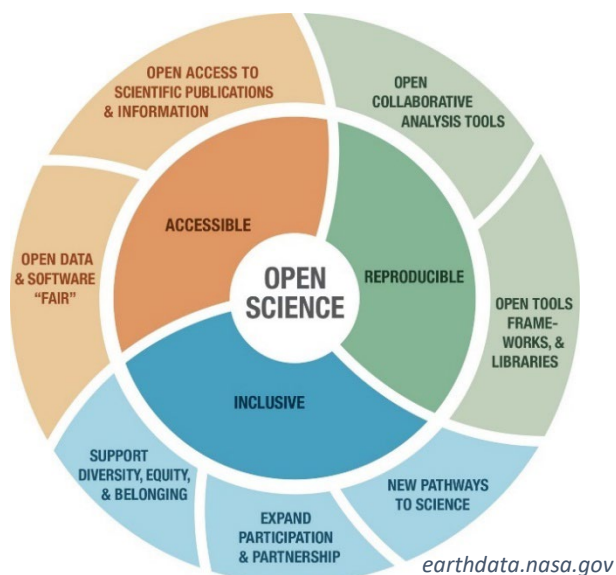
OPEN ACCESS TO SCIENTIFIC PUBLICATIONS & INFORMATION

OPEN COLLABORATIVE ANALYSIS TOOLS

OPEN DATA & SOFTWARE "FAIR"

ACCESSIBLE

OPEN SCIENCE

REPRODUCIBLE

OPEN TOOLS FRAME-WORKS, & LIBRARIES

INCLUSIVE

SUPPORT DIVERSITY, EQUITY, & BELONGING

NEW PATHWAYS TO SCIENCE

EXPAND PARTICIPATION & PARTNERSHIP

earthdata.nasa.gov